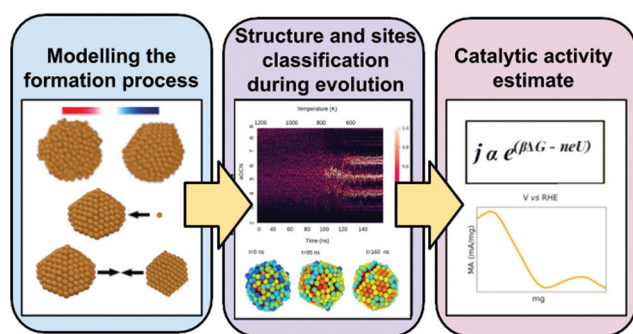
Modelling the formation process

Structure and sites classification during evolution

Temperature (K)

1200 1000 800 600

aGCN

Time (ns)

0 20 40 60 80 100 120 140

1.0 0.8 0.6 0.4 0.2 0.0

t=0 ns t=95 ns t=160 ns

Catalytic activity estimate

$j \propto e^{(\beta\Delta G - neU)}$

V vs RHE

MA (mA/mg)

mg